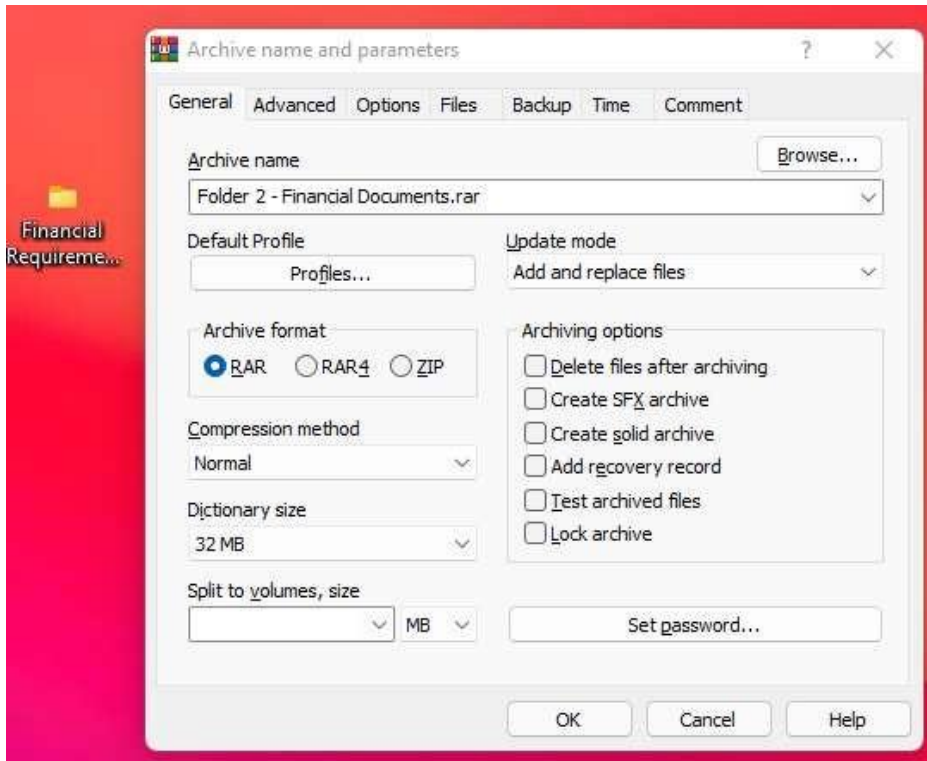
Financial Requireme...

Archive name and parameters

?

X

General Advanced Options Files Backup Time Comment

Archive name

Browse...

Folder 2 - Financial Documents.rar

Default Profile

Profiles...

Update mode

Add and replace files

Archive format

RAR RAR4 ZIP

Archiving options

Delete files after archiving

Create SFX archive

Create solid archive

Add recovery record

Test archived files

Lock archive

Compression method

Normal

Dictionary size

32 MB

Split to volumes, size

MB

Set password...

OK Cancel Help